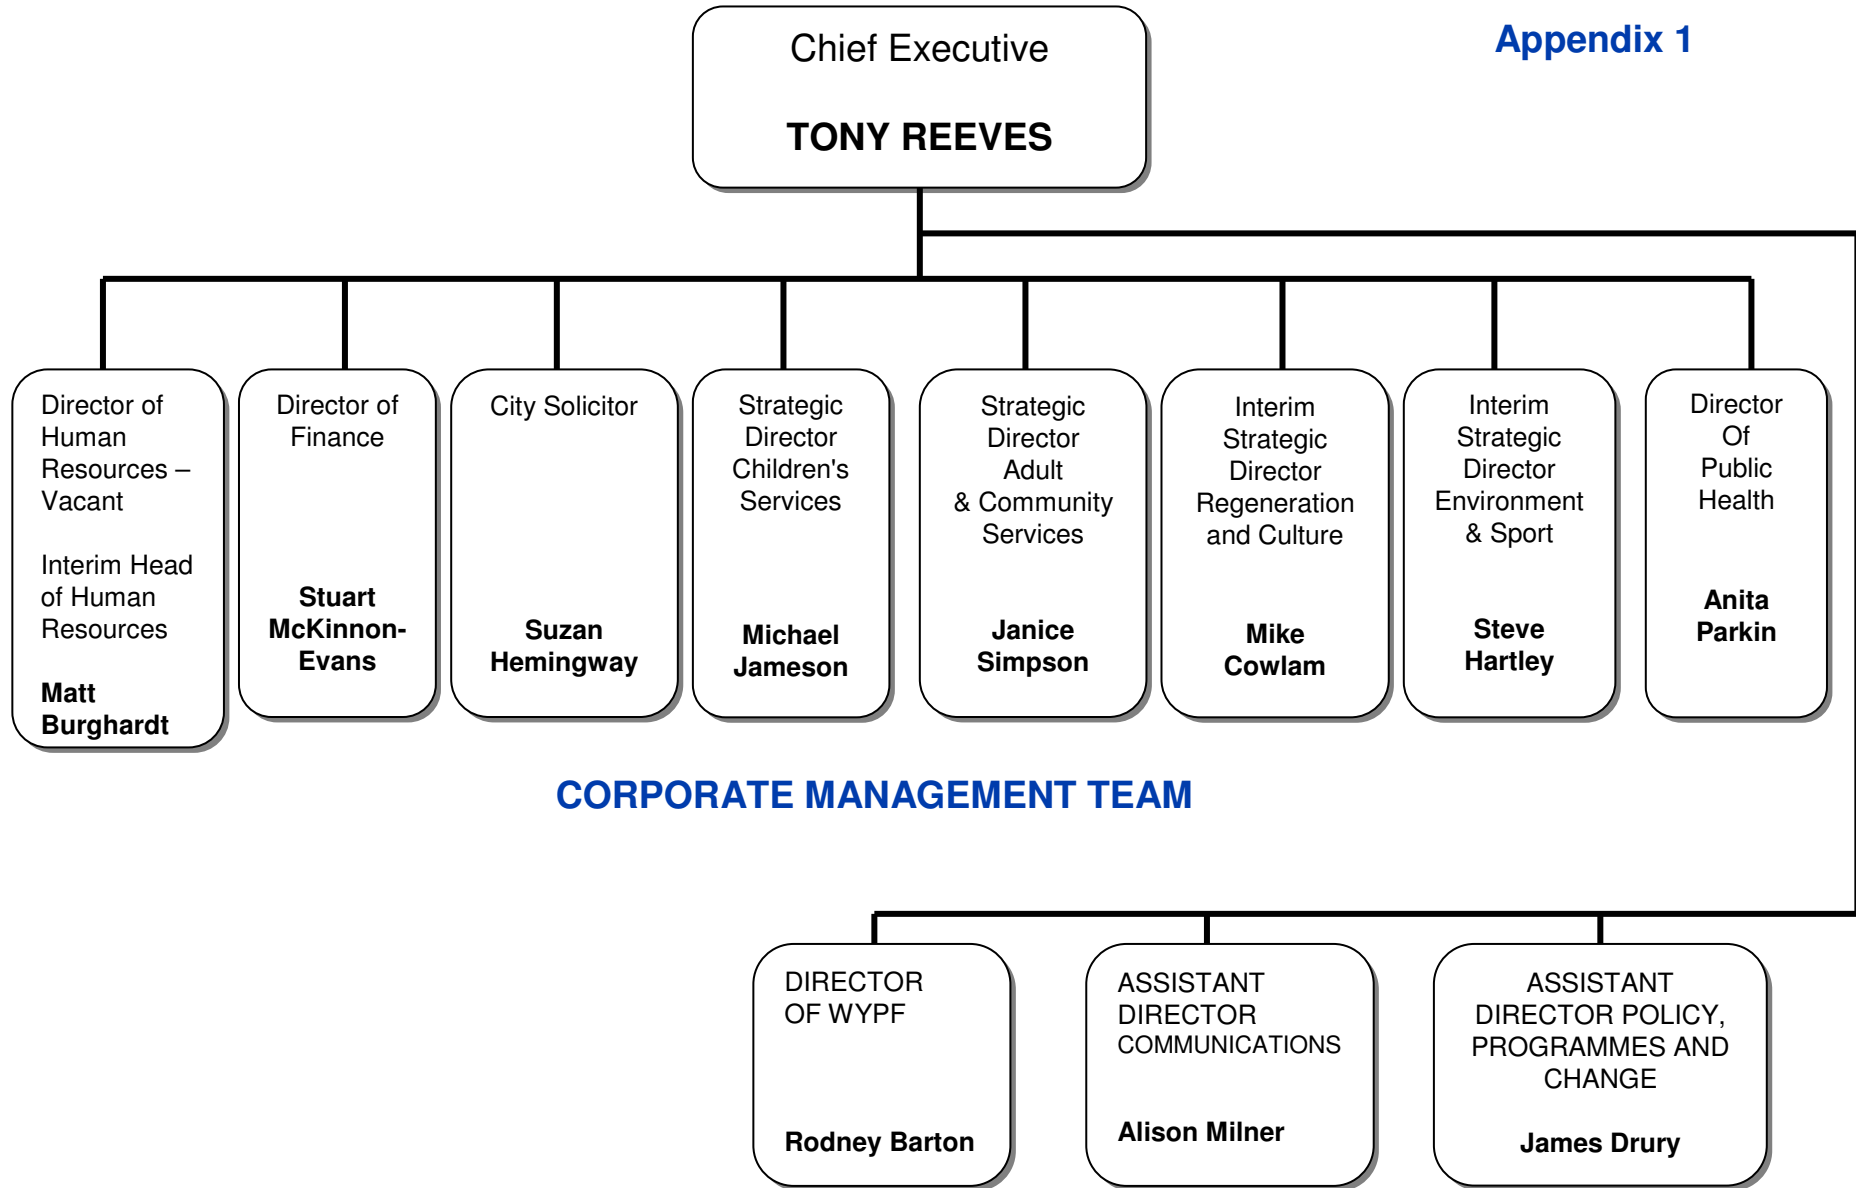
Chief Executive

TONY REEVES

Appendix 1

Director of Human Resources – Vacant

Interim Head of Human Resources

Matt Burghardt

Director of Finance

Stuart McKinnon-Evans

City Solicitor

Suzan Hemingway

Strategic Director Children's Services

Michael Jameson

Strategic Director Adult & Community Services

Janice Simpson

Interim Strategic Director Regeneration and Culture

Mike Cowlam

Interim Strategic Director Environment & Sport

Steve Hartley

Director Of Public Health

Anita Parkin

CORPORATE MANAGEMENT TEAM

DIRECTOR OF WYPF

Rodney Barton

ASSISTANT DIRECTOR COMMUNICATIONS

Alison Milner

ASSISTANT DIRECTOR POLICY, PROGRAMMES AND CHANGE

James Drury